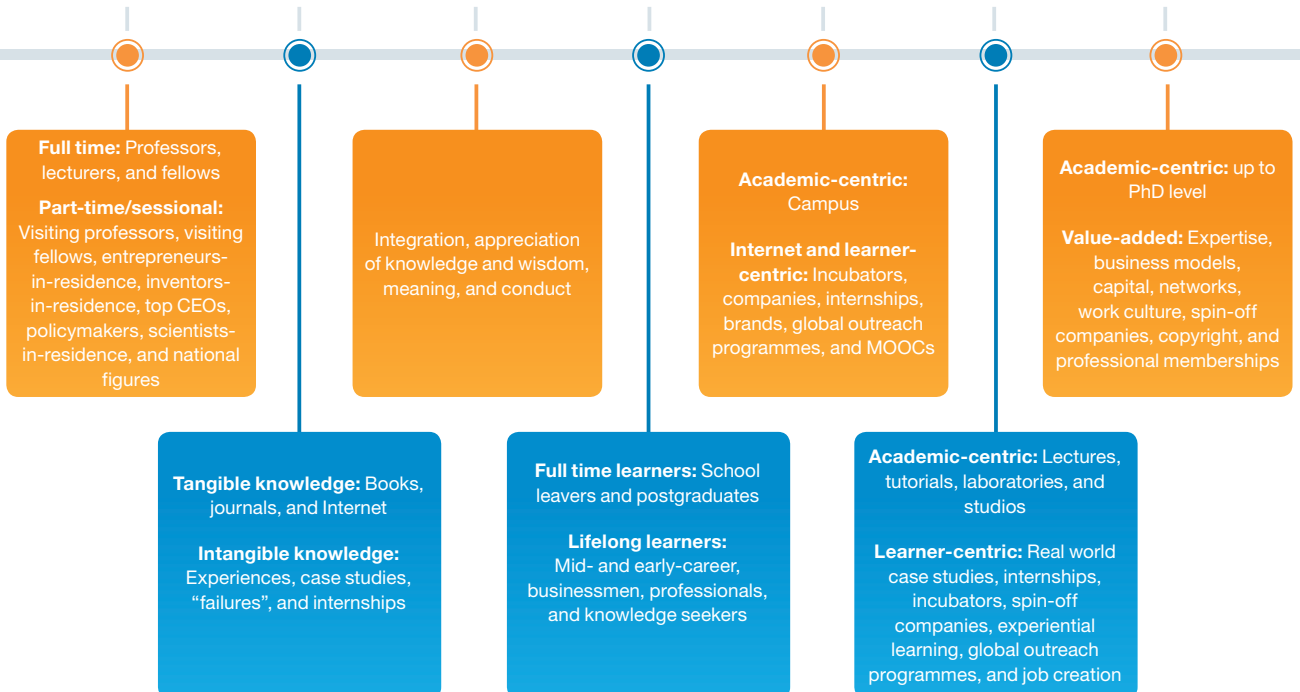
**Full time:** Professors, lecturers, and fellows

**Part-time/sessional:** Visiting professors, visiting fellows, entrepreneurs-in-residence, inventors-in-residence, top CEOs, policymakers, scientists-in-residence, and national figures

**Tangible knowledge:** Books, journals, and Internet

**Intangible knowledge:** Experiences, case studies, “failures”, and internships

Integration, appreciation of knowledge and wisdom, meaning, and conduct

**Full time learners:** School leavers and postgraduates

**Lifelong learners:** Mid- and early-career, businessmen, professionals, and knowledge seekers

**Academic-centric:** Campus

**Internet and learner-centric:** Incubators, companies, internships, brands, global outreach programmes, and MOOCs

**Academic-centric:** Lectures, tutorials, laboratories, and studios

**Learner-centric:** Real world case studies, internships, incubators, spin-off companies, experiential learning, global outreach programmes, and job creation

**Academic-centric:** up to PhD level

**Value-added:** Expertise, business models, capital, networks, work culture, spin-off companies, copyright, and professional memberships